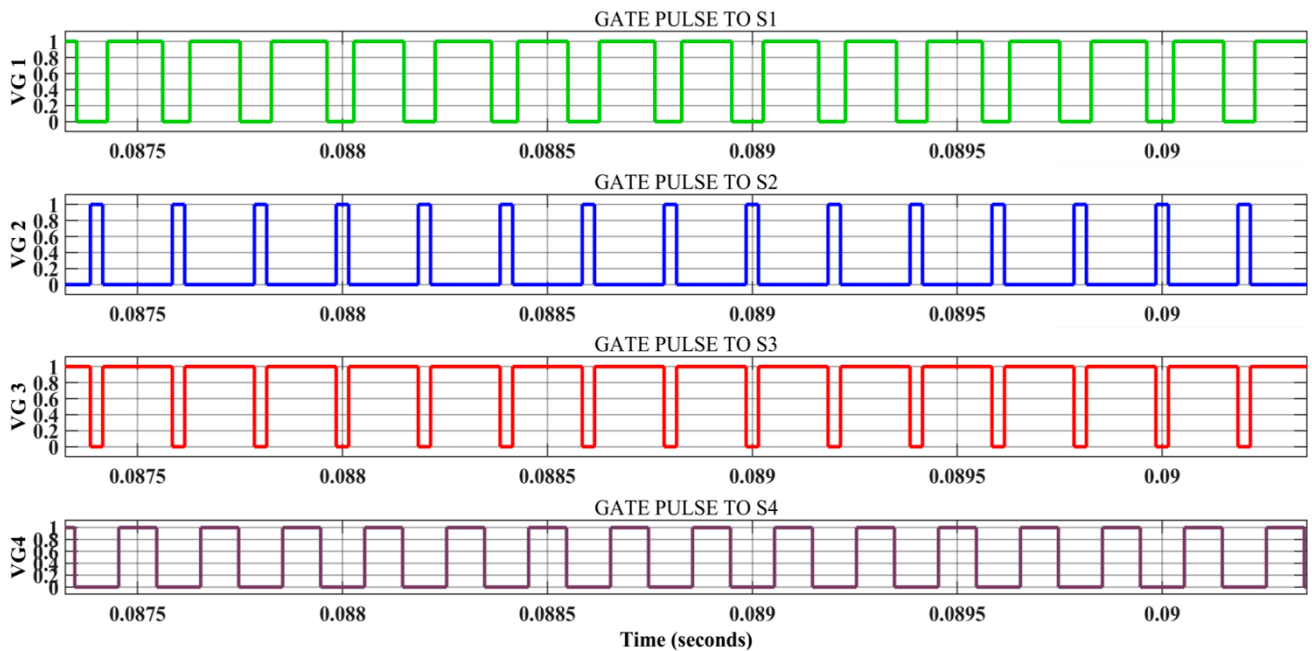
GATE PULSE TO S1

VG 1

1
0.8
0.6
0.4
0.2
0

0.0875 0.088 0.0885 0.089 0.0895 0.09

GATE PULSE TO S2

VG 2

1
0.8
0.6
0.4
0.2
0

0.0875 0.088 0.0885 0.089 0.0895 0.09

GATE PULSE TO S3

VG 3

1
0.8
0.6
0.4
0.2
0

0.0875 0.088 0.0885 0.089 0.0895 0.09

GATE PULSE TO S4

VG4

1
0.8
0.6
0.4
0.2
0

0.0875 0.088 0.0885 0.089 0.0895 0.09

Time (seconds)